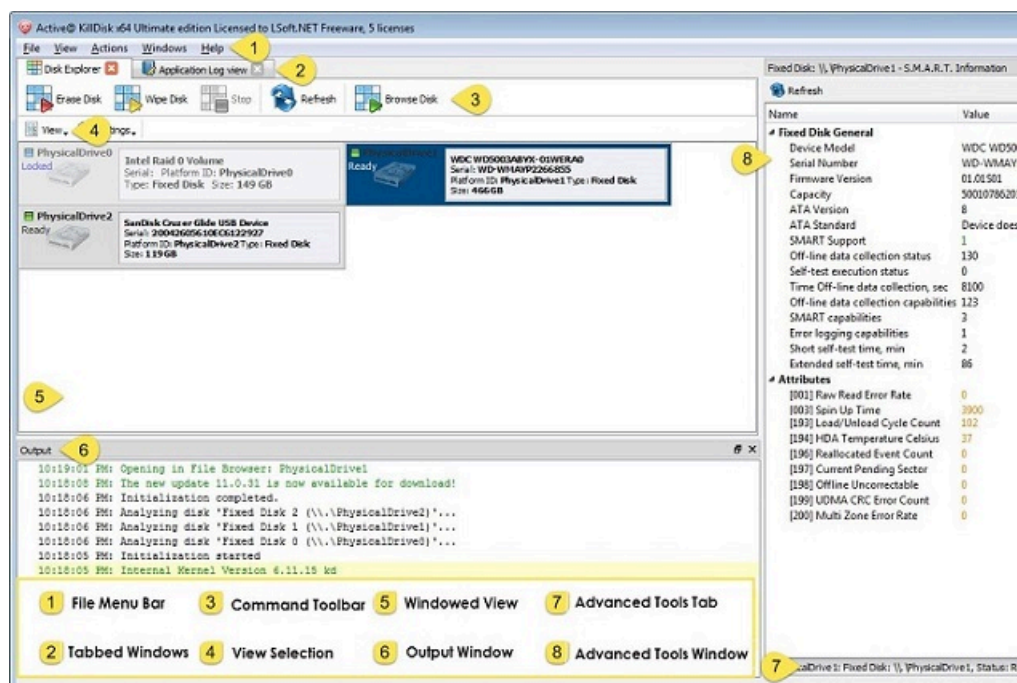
Active@ KillDisk x64 Ultimate edition Licensed to LSoft.NET Freeware, 5 licenses

File View Actions Windows Help 1

Disk Explorer Application Log view 2

Erase Disk Wipe Disk Stop Refresh Browse Disk 3

View 4 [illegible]ttings

PhysicalDrive0
Locked
Intel Raid 0 Volume
Serial: Platform ID: PhysicalDrive0
Type: Fixed Disk Size: 149 GB

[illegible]
Ready
WDC WD5003ABYX-01WERA0
Serial: WD-WMAYP2266855
Platform ID: PhysicalDrive1 Type: Fixed Disk
Size: 466GB

PhysicalDrive2
Ready
SanDisk Cruzer Glide USB Device
Serial: 200426056108C6122927
Platform ID: PhysicalDrive2 Type: Fixed Disk
Size: 119GB

5

Output 6

10:19:01 PM: Opening in File Browser: PhysicalDrive1
10:18:08 PM: The new update 11.0.31 is now available for download!
10:18:06 PM: Initialization completed.
10:18:06 PM: Analyzing disk 'Fixed Disk 2 (\\.\PhysicalDrive2)'...
10:18:06 PM: Analyzing disk 'Fixed Disk 1 (\\.\PhysicalDrive1)'...
10:18:06 PM: Analyzing disk 'Fixed Disk 0 (\\.\PhysicalDrive0)'...
10:18:05 PM: Initialization started
10:18:05 PM: Internal Kernel Version 6.11.15 kd

Fixed Disk: \\.\PhysicalDrive1 - S.M.A.R.T. Information

Refresh

| Name | Value |
|---|---|
| Fixed Disk General | |
| Device Model | WDC WD50 |
| Serial Number | WD-WMAY |
| Firmware Version | 01.01S01 |
| Capacity | 500107862 |
| ATA Version | 8 |
| ATA Standard | Device does |
| SMART Support | 1 |
| Off-line data collection status | 130 |
| Self-test execution status | 0 |
| Time Off-line data collection, sec | 8100 |
| Off-line data collection capabilities | 123 |
| SMART capabilities | 3 |
| Error logging capabilities | 1 |
| Short self-test time, min | 2 |
| Extended self-test time, min | 86 |
| Attributes | |
| [001] Raw Read Error Rate | 0 |
| [003] Spin Up Time | 3900 |
| [193] Load/Unload Cycle Count | 102 |
| [194] HDA Temperature Celsius | 37 |
| [196] Reallocated Event Count | 0 |
| [197] Current Pending Sector | 0 |
| [198] Offline Uncorrectable | 0 |
| [199] UDMA CRC Error Count | 0 |
| [200] Multi Zone Error Rate | 0 |

8

7 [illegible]alDrive1: Fixed Disk: \\.\PhysicalDrive1, Status: R

1 File Menu Bar
3 Command Toolbar
5 Windowed View
7 Advanced Tools Tab
2 Tabbed Windows
4 View Selection
6 Output Window
8 Advanced Tools Window